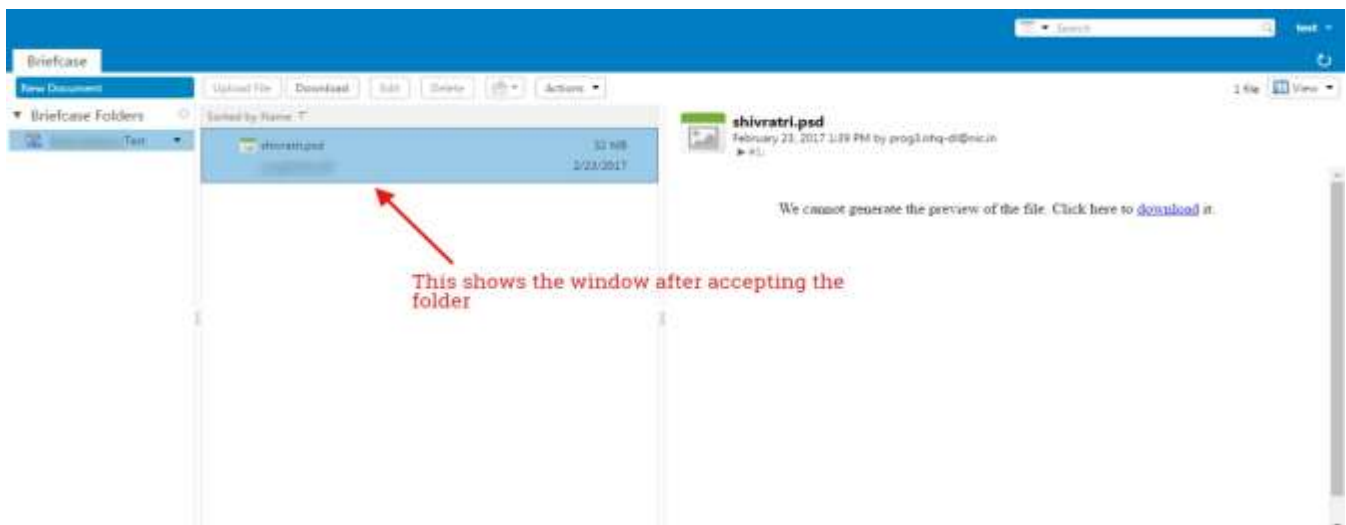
Search

test

Briefcase

New Document

Upload File

Download

Edit

Delete

Actions

1 file

View

Briefcase Folders

Test

Sorted by Name

shivratri.psd

32 MB

2/23/2017

shivratri.psd

February 23, 2017 1:39 PM by prog3.nhq-dl@nic.in

We cannot generate the preview of the file. Click here to download it.

This shows the window after accepting the folder